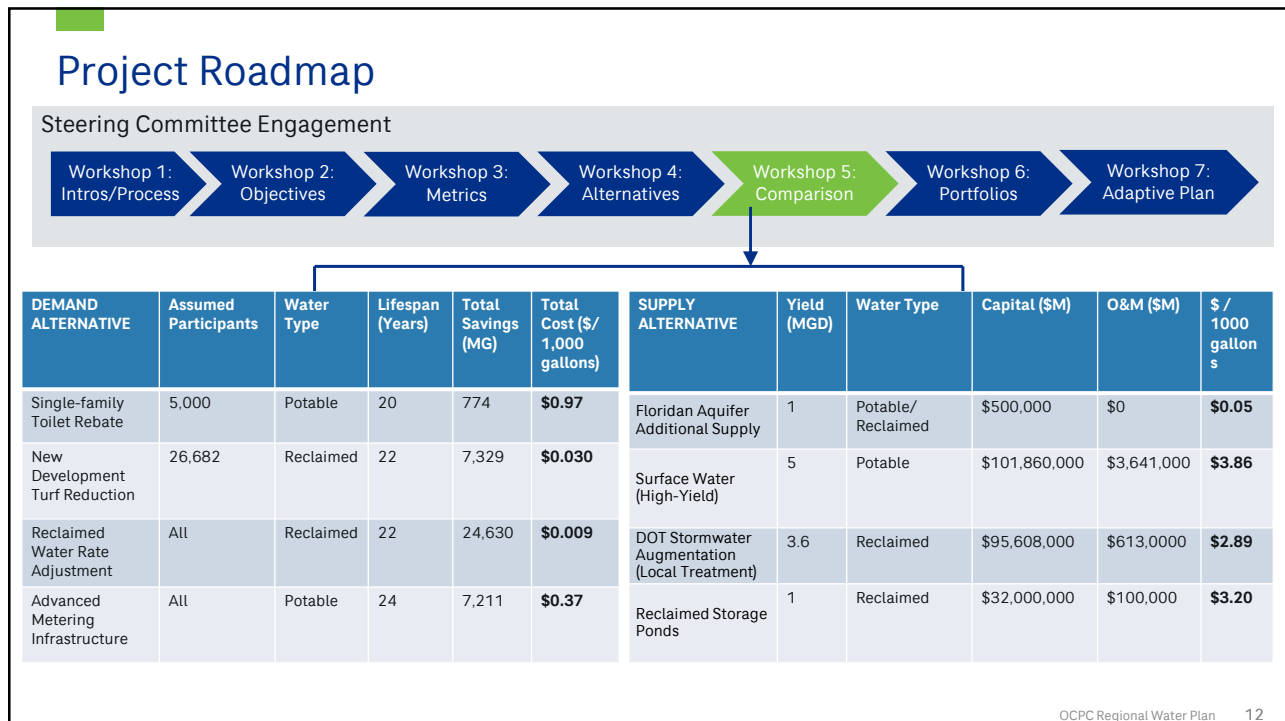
Project Roadmap

Steering Committee Engagement

Workshop 1: Intros/Process

Workshop 2: Objectives

Workshop 3: Metrics

Workshop 4: Alternatives

Workshop 5: Comparison

Workshop 6: Portfolios

Workshop 7: Adaptive Plan

| DEMAND ALTERNATIVE | Assumed Participants | Water Type | Lifespan (Years) | Total Savings (MG) | Total Cost ($/ 1,000 gallons) |
|---|---|---|---|---|---|
| Single-family Toilet Rebate | 5,000 | Potable | 20 | 774 | **$0.97** |
| New Development Turf Reduction | 26,682 | Reclaimed | 22 | 7,329 | **$0.030** |
| Reclaimed Water Rate Adjustment | All | Reclaimed | 22 | 24,630 | **$0.009** |
| Advanced Metering Infrastructure | All | Potable | 24 | 7,211 | **$0.37** |

| SUPPLY ALTERNATIVE | Yield (MGD) | Water Type | Capital ($M) | O&M ($M) | $ / 1000 gallons |
|---|---|---|---|---|---|
| Floridan Aquifer Additional Supply | 1 | Potable/ Reclaimed | $500,000 | $0 | **$0.05** |
| Surface Water (High-Yield) | 5 | Potable | $101,860,000 | $3,641,000 | **$3.86** |
| DOT Stormwater Augmentation (Local Treatment) | 3.6 | Reclaimed | $95,608,000 | $613,0000 | **$2.89** |
| Reclaimed Storage Ponds | 1 | Reclaimed | $32,000,000 | $100,000 | **$3.20** |

OCPC Regional Water Plan 12